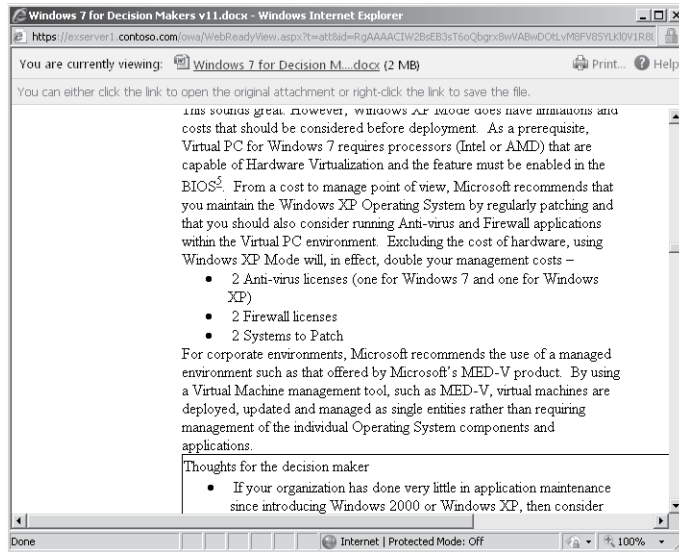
Windows 7 for Decision Makers v11.docx - Windows Internet Explorer

https://exserver1.contoso.com/owa/WebReadyView.aspx?t=att&id=RgAAAACIW2BsEB3sT6oQbgrx8wVABwDOtLvM8FV8SYLKl0V1R8

You are currently viewing: Windows 7 for Decision M....docx (2 MB)

Print... Help

You can either click the link to open the original attachment or right-click the link to save the file.

This sounds great. However, Windows XP Mode does have limitations and costs that should be considered before deployment. As a prerequisite, Virtual PC for Windows 7 requires processors (Intel or AMD) that are capable of Hardware Virtualization and the feature must be enabled in the BIOS$^5$. From a cost to manage point of view, Microsoft recommends that you maintain the Windows XP Operating System by regularly patching and that you should also consider running Anti-virus and Firewall applications within the Virtual PC environment. Excluding the cost of hardware, using Windows XP Mode will, in effect, double your management costs –

• 2 Anti-virus licenses (one for Windows 7 and one for Windows XP)
• 2 Firewall licenses
• 2 Systems to Patch

For corporate environments, Microsoft recommends the use of a managed environment such as that offered by Microsoft's MED-V product. By using a Virtual Machine management tool, such as MED-V, virtual machines are deployed, updated and managed as single entities rather than requiring management of the individual Operating System components and applications.

Thoughts for the decision maker

• If your organization has done very little in application maintenance since introducing Windows 2000 or Windows XP, then consider

Done

Internet | Protected Mode: Off

100%